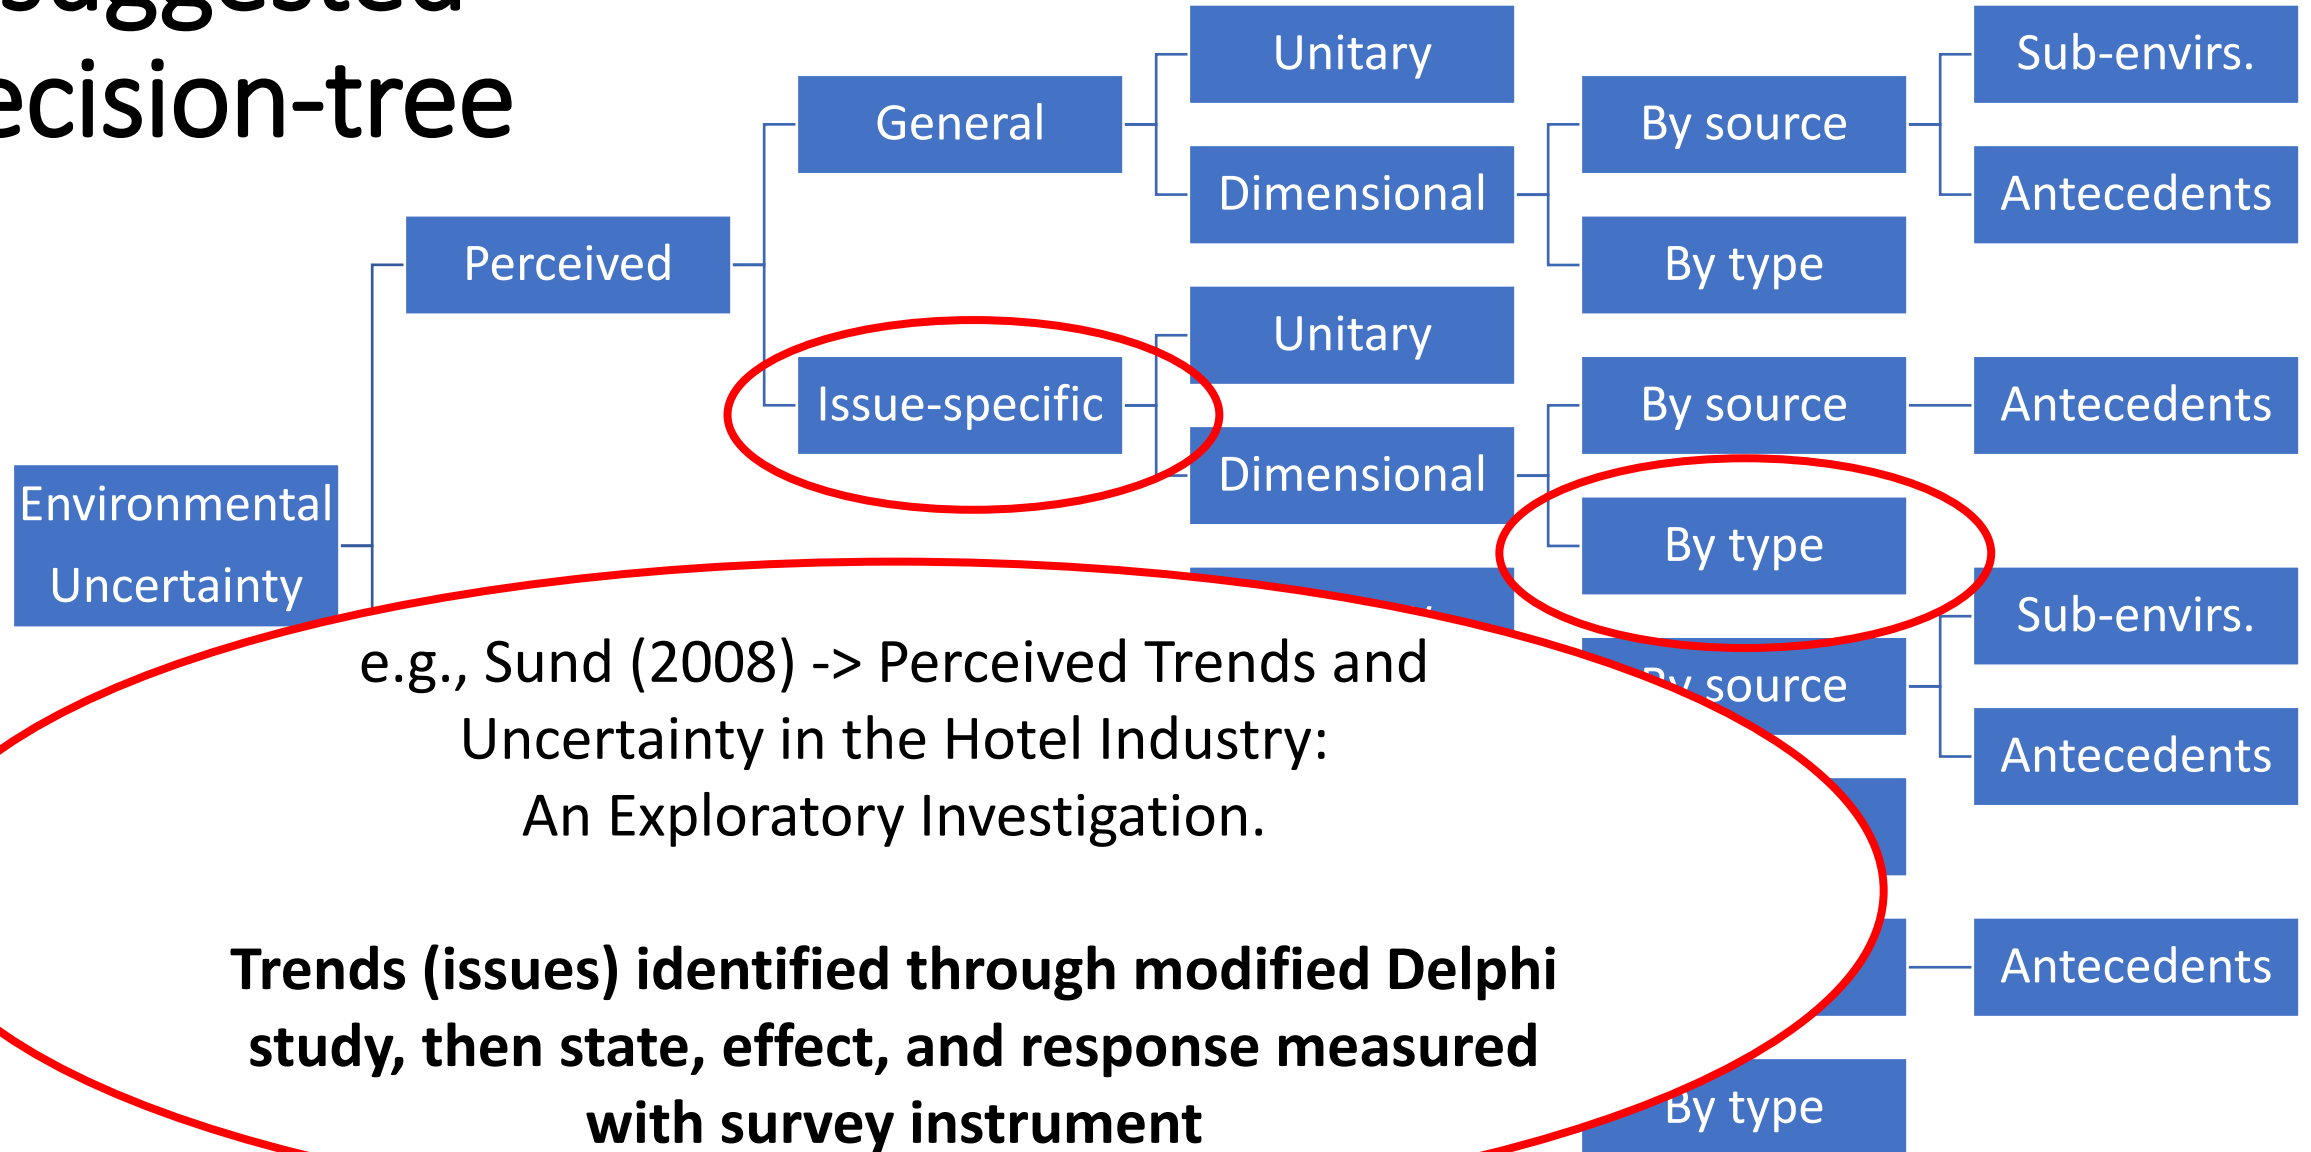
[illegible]
ecision-tree

Unitary
Sub-envirs.
General
By source
Dimensional
Antecedents
Perceived
By type
Unitary
Issue-specific
By source
Antecedents
Dimensional
Environmental Uncertainty
By type
Sub-envirs.
By source
Antecedents
Antecedents
By type

e.g., Sund (2008) -> Perceived Trends and Uncertainty in the Hotel Industry: An Exploratory Investigation.

**Trends (issues) identified through modified Delphi study, then state, effect, and response measured with survey instrument**